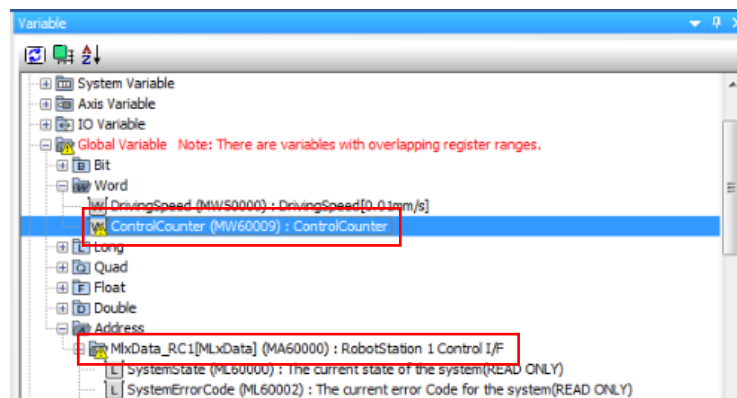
Variable

System Variable
Axis Variable
IO Variable
Global Variable Note: There are variables with overlapping register ranges.
B Bit
W Word
W DrivingSpeed (MW50000) : DrivingSpeed[0.01mm/s]
W ControlCounter (MW60009) : ControlCounter
L Long
Q Quad
F Float
D Double
Address
MlxData_RC1[MLxData] (MA60000) : RobotStation 1 Control I/F
L SystemState (ML60000) : The current state of the system(READ ONLY)
L SystemErrorCode (ML60002) : The current error Code for the system(READ ONLY)